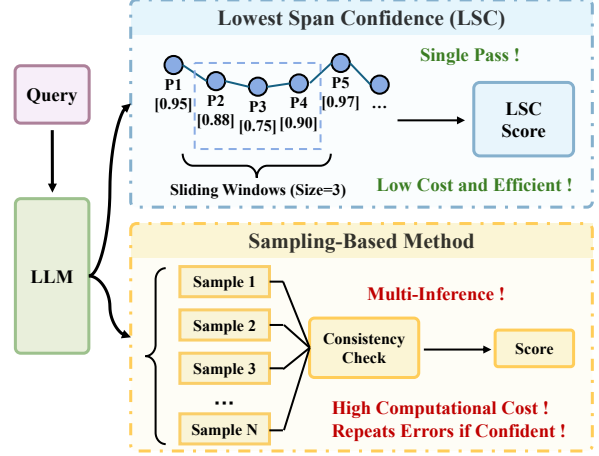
Lowest Span Confidence (LSC)

Query

LLM

P1
[0.95]

P2
[0.88]

P3
[0.75]

P4
[0.90]

P5
[0.97]

...

Single Pass !

LSC
Score

Sliding Windows (Size=3)

Low Cost and Efficient !

Sampling-Based Method

Sample 1

Sample 2

Sample 3

...

Sample N

Multi-Inference !

Consistency
Check

Score

High Computational Cost !
Repeats Errors if Confident !